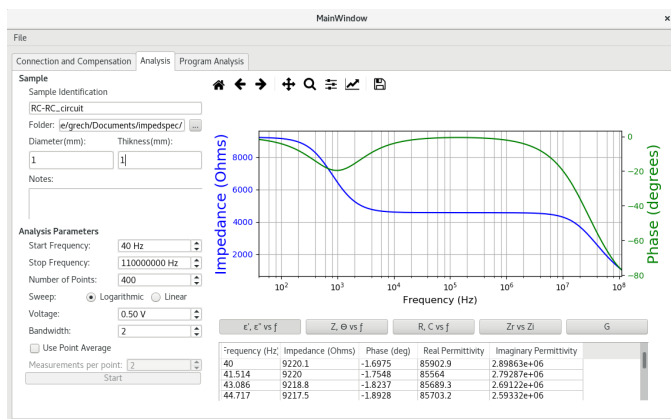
MainWindow

File

Connection and Compensation | Analysis | Program Analysis

Sample
Sample Identification
RC-RC_circuit
Folder: e/grech/Documents/impedspec/ ...
Diameter(mm): Thikness(mm):
1 1
Notes:

Analysis Parameters
Start Frequency: 40 Hz
Stop Frequency: 110000000 Hz
Number of Points: 400
Sweep: Logarithmic Linear
Voltage: 0.50 V
Bandwidth: 2
Use Point Average
Measurements per point: 2
Start

Impedance (Ohms)
8000
6000
4000
2000
$10^2$ $10^3$ $10^4$ $10^5$ $10^6$ $10^7$ $10^8$
Frequency (Hz)
Phase (degrees)
0
−20
−40
−60
−80

ε', ε'' vs f | Z, Θ vs f | R, C vs f | Zr vs Zi | G

| Frequency (Hz) | Impedance (Ohms) | Phase (deg) | Real Permittivity | Imaginary Permittivity |
|---|---|---|---|---|
| 40 | 9220.1 | -1.6975 | 85902.9 | 2.89863e+06 |
| 41.514 | 9220 | -1.7548 | 85564 | 2.79287e+06 |
| 43.086 | 9218.8 | -1.8237 | 85689.3 | 2.69122e+06 |
| 44.717 | 9217.5 | -1.8928 | 85703.2 | 2.59332e+06 |